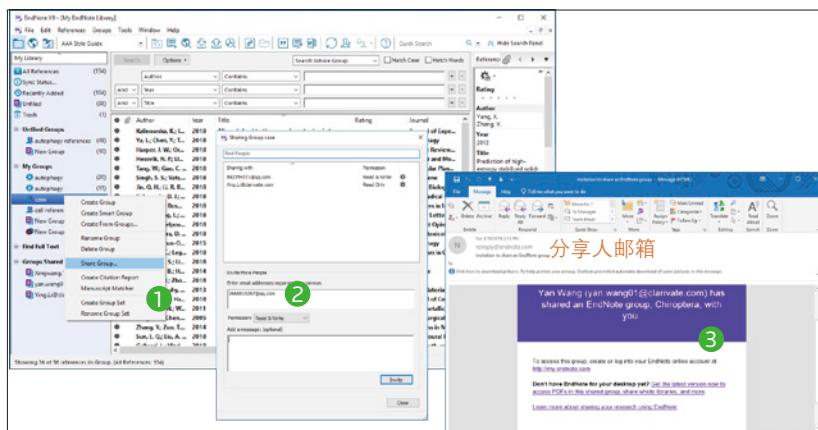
EndNote X9 - [My EndNote Library]
File Edit References Groups Tools Window Help
AAA Style Guide
Quick Search
Hide Search Panel
My Library
Search
Options
Search Whole Group
Match Case
Match Words
All References (156)
Sync Status...
Recently Added (154)
Unfiled (86)
Trash (1)
Author
Contains
And
Year
Contains
And
Title
Contains
Author
Year
Title
Rating
Journal
Reference
Rating
Author
Yang, X.
Zhang, Y.
Year
2012
Title
Prediction of high-entropy stabilized solid-
Unfiled Groups
autophagy references (46)
New Groups (18)
My Groups
autophagy (20)
autophagy (25)
Find Full Text
Groups Shared
Kellenberger, E.; L...
Yu, L.; Chen, Y.; T...
Harper, J. W.; Ord...
Hesovik, N. P.; U...
Tang, W.; Gan, C...
Songh, S. S.; Vuto...
Sie, Q. H.; Li, B...
2018
2018
2018
2018
2018
2018
2018
2015
2013
2018
2018
2016
2015
2014
2015
2018
2014
2015
2016
2018
Create Group
Create Smart Group
Create From Groups...
Rename Group
Delete Group
Share Group...
Create Citation Report
Manuscript Matcher
Create Group Set
Rename Group Set
Zhang, Y.; Zou, T...
Sun, L.; Qi, Liu, A...
Showing 56 of 56 references in Group. (All References: 156)
Sharing Group: xxxx
Find People
Sharing with
Permission
Read & Write
Read Only
Invite More People
Enter email addresses separated by commas
Permission
Read & Write
Add a message: (optional)
Invite
Close
Invitation to share an EndNote group - Message (HTML)
File Message Help Tell me what you want to do
Delete Archive Reply Reply All Forward Move Assign Policy Translate Edit Read Aloud Zoom
Delete Respond Quick Steps Move Tags Editing Speech Zoom
noreply@endnote.com
Invitation to share an EndNote group
分享人邮箱
Yan Wang (yan.wang01@clarivate.com) has shared an EndNote group, Chiroptera, with you.
To access this group, create or log into your EndNote online account at http://my.endnote.com
Don't have EndNote for your desktop yet? Get the latest version now to access PDFs in this shared group, share whole libraries, and more.
Learn more about sharing your research using EndNote
1
2
3